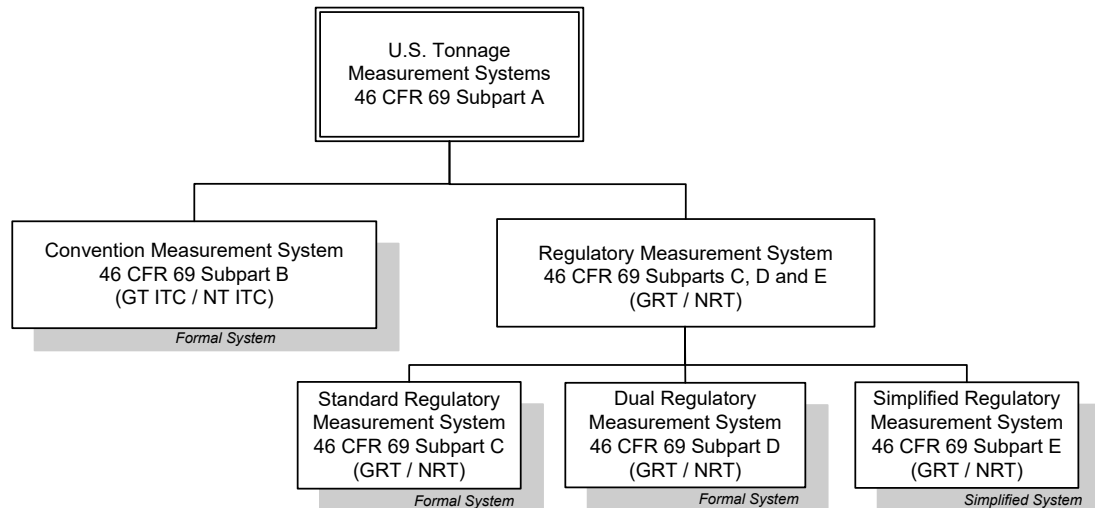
U.S. Tonnage Measurement Systems
46 CFR 69 Subpart A

Convention Measurement System
46 CFR 69 Subpart B
(GT ITC / NT ITC)

Formal System

Regulatory Measurement System
46 CFR 69 Subparts C, D and E
(GRT / NRT)

Standard Regulatory Measurement System
46 CFR 69 Subpart C
(GRT / NRT)

Formal System

Dual Regulatory Measurement System
46 CFR 69 Subpart D
(GRT / NRT)

Formal System

Simplified Regulatory Measurement System
46 CFR 69 Subpart E
(GRT / NRT)

Simplified System